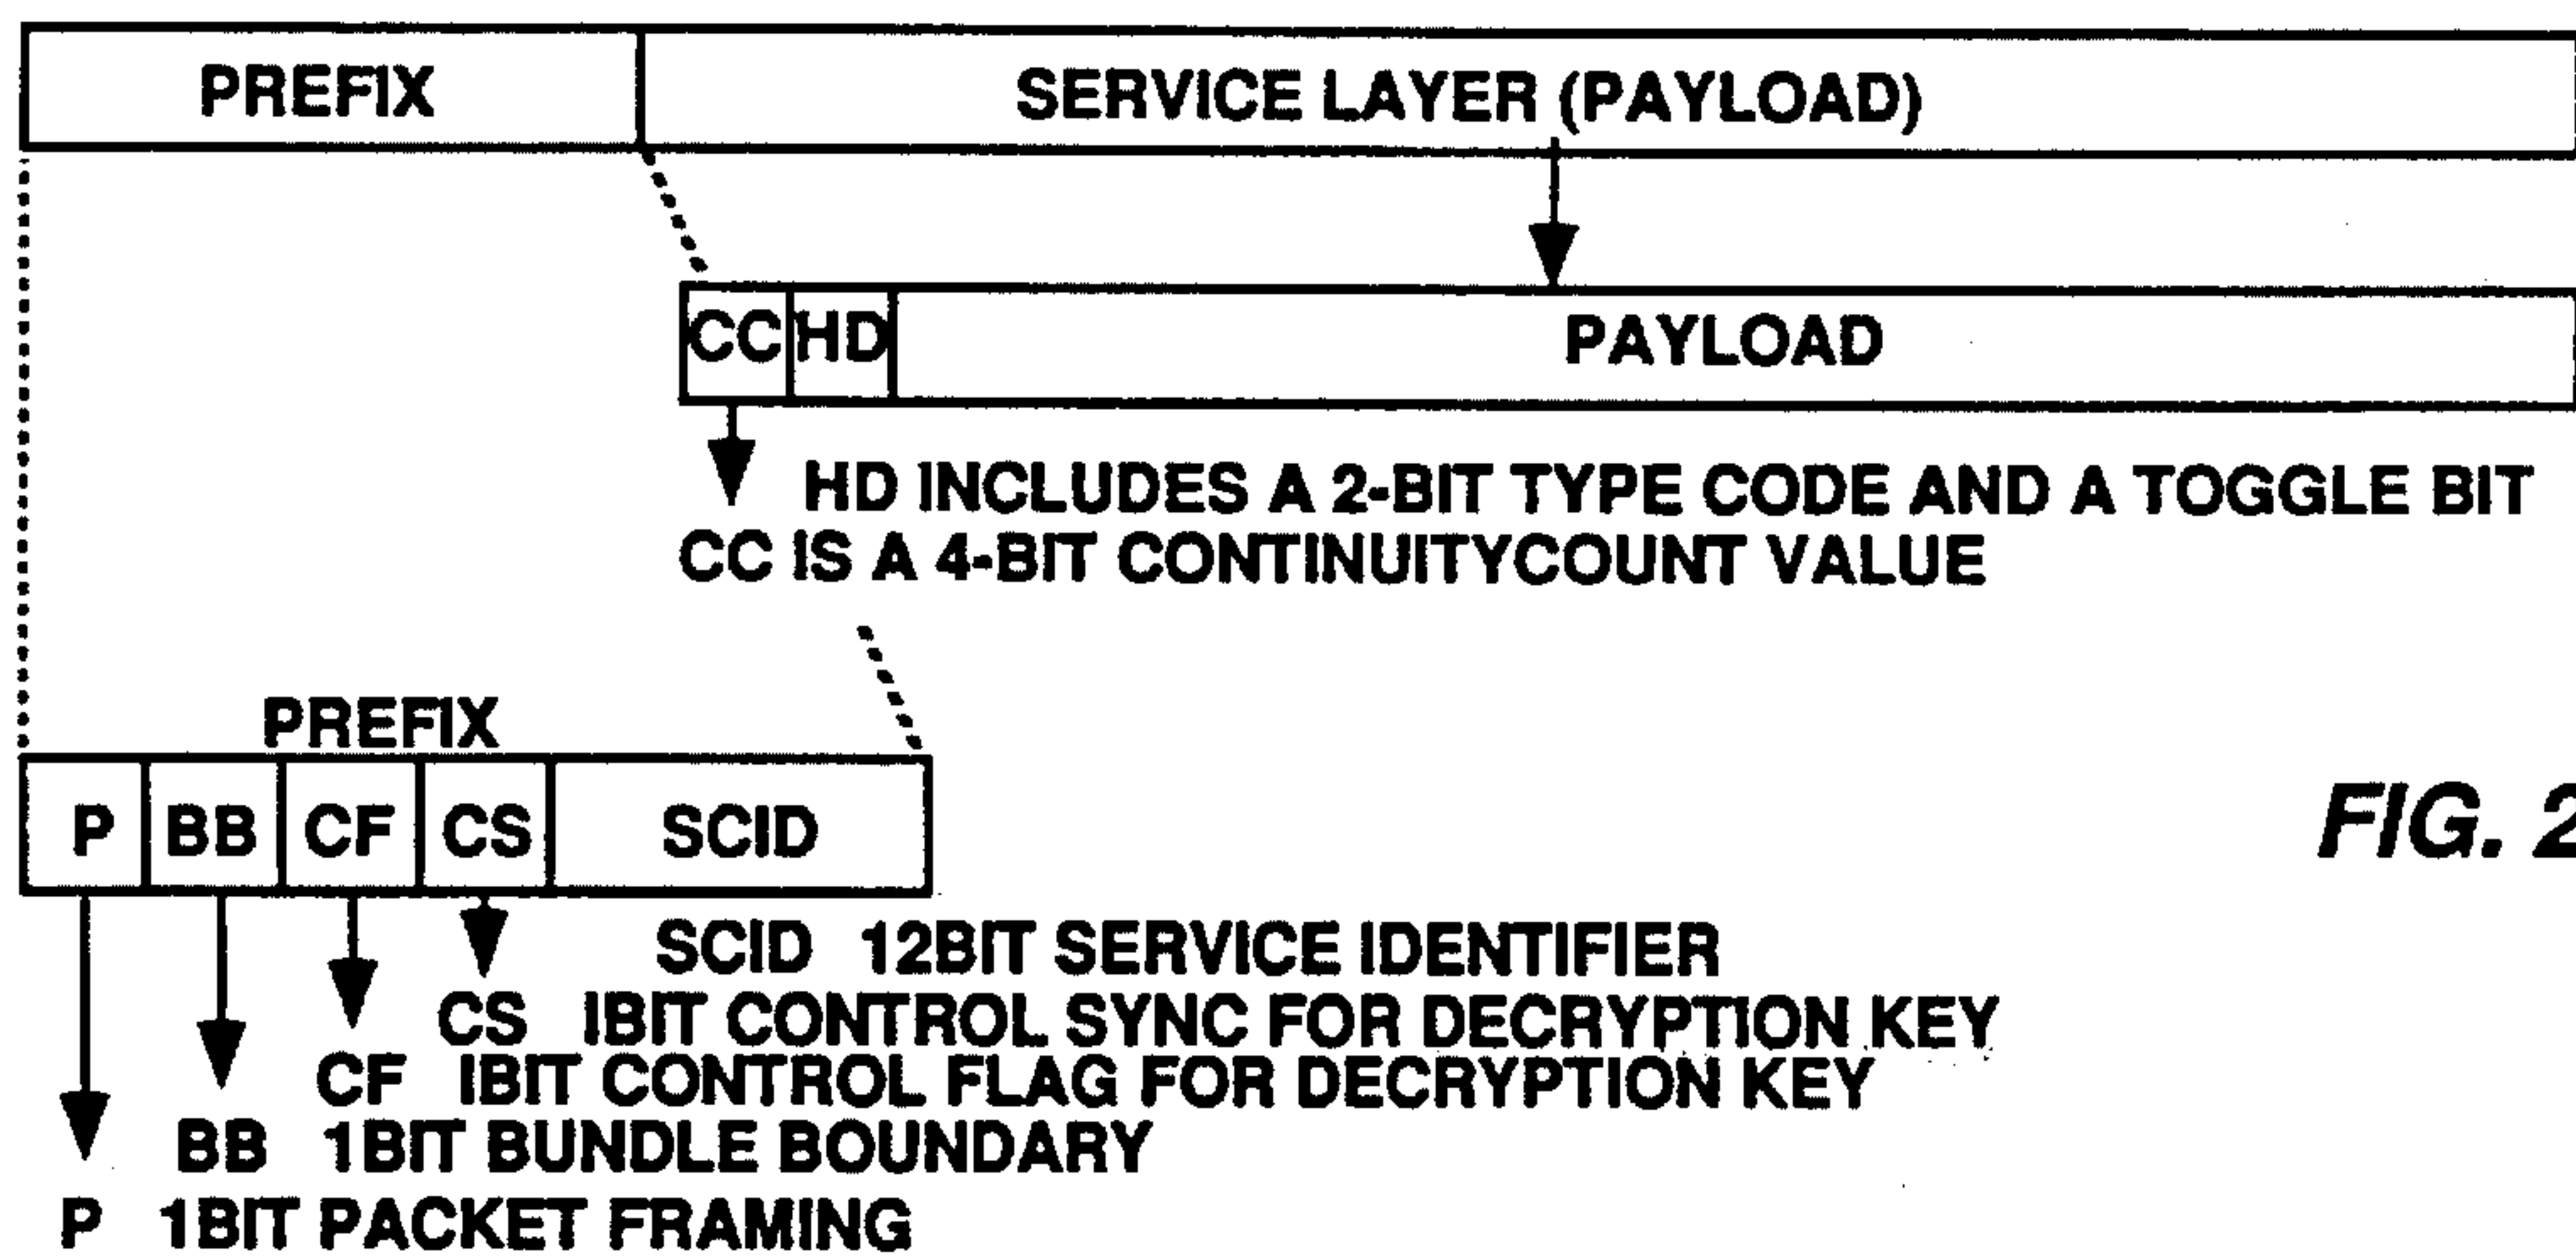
PREFIX
SERVICE LAYER (PAYLOAD)

CC HD PAYLOAD

HD INCLUDES A 2-BIT TYPE CODE AND A TOGGLE BIT
CC IS A 4-BIT CONTINUITYCOUNT VALUE

PREFIX

| P | BB | CF | CS | SCID |
|---|---|---|---|---|

FIG. 2

SCID 12BIT SERVICE IDENTIFIER
CS IBIT CONTROL SYNC FOR DECRYPTION KEY
CF IBIT CONTROL FLAG FOR DECRYPTION KEY
BB 1BIT BUNDLE BOUNDARY
P 1BIT PACKET FRAMING